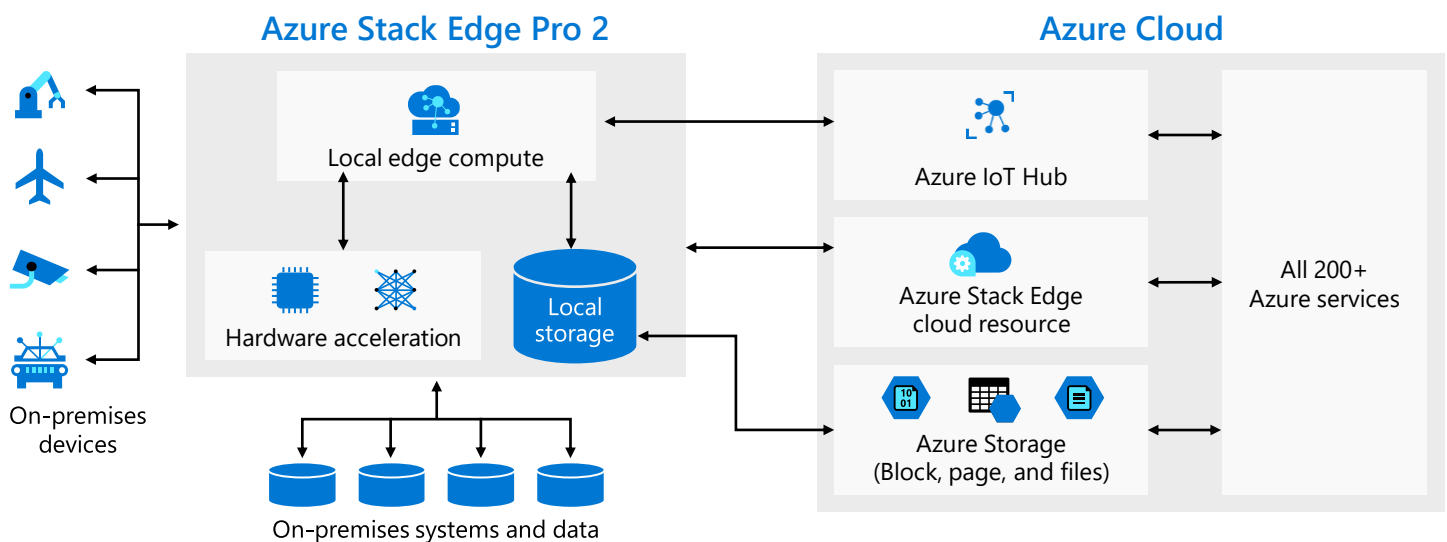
Azure Stack Edge Pro 2

Azure Cloud

Local edge compute

Hardware acceleration

Local storage

On-premises devices

On-premises systems and data

Azure IoT Hub

Azure Stack Edge cloud resource

10
01

Azure Storage
(Block, page, and files)

All 200+ Azure services